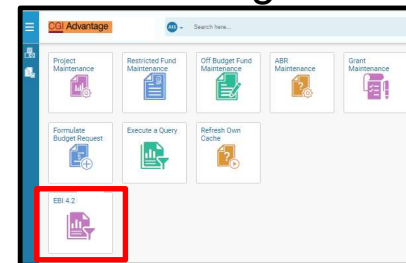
CGI Advantage

All

Search here...

Project Maintenance

Restricted Fund Maintenance

Off Budget Fund Maintenance

ABR Maintenance

Grant Maintenance

Formulate Budget Request

Execute a Query

Refresh Own Cache

EBI 4.2